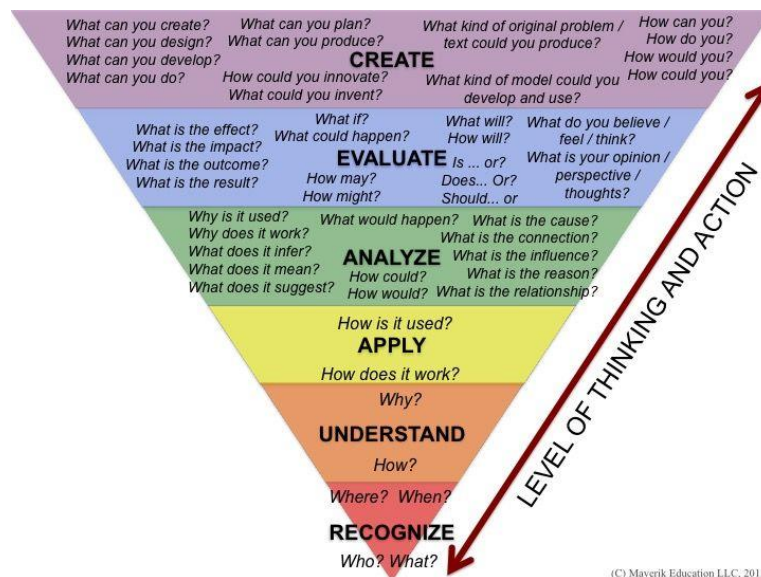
What can you create?
What can you design?
What can you develop?
What can you do?

What can you plan?
What can you produce?

What kind of original problem / text could you produce?

How can you?
How do you?
How would you?
How could you?

CREATE

How could you innovate?
What could you invent?

What kind of model could you develop and use?

What is the effect?
What is the impact?
What is the outcome?
What is the result?

What if?
What could happen?

What will?
How will?

What do you believe / feel / think?
What is your opinion / perspective / thoughts?

EVALUATE

How may?
How might?

Is ... or?
Does... Or?
Should... or

Why is it used?
Why does it work?
What does it infer?
What does it mean?
What does it suggest?

What would happen?

What is the cause?
What is the connection?
What is the influence?
What is the reason?
What is the relationship?

ANALYZE

How could?
How would?

How is it used?

APPLY

How does it work?

Why?

UNDERSTAND

How?

Where? When?

RECOGNIZE

Who? What?

LEVEL OF THINKING AND ACTION

(C) Maverik Education LLC, 201